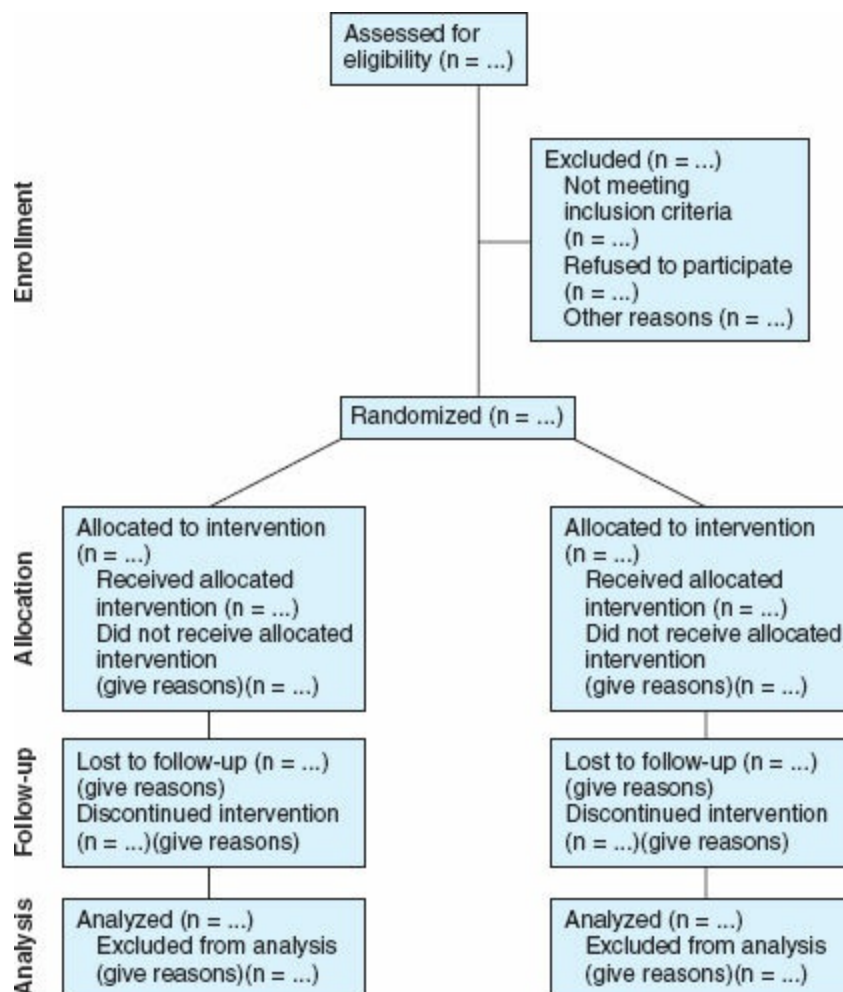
Enrollment

Assessed for eligibility (n = ...)

Excluded (n = ...)
Not meeting inclusion criteria (n = ...)
Refused to participate (n = ...)
Other reasons (n = ...)

Randomized (n = ...)

Allocation

Allocated to intervention (n = ...)
Received allocated intervention (n = ...)
Did not receive allocated intervention (give reasons)(n = ...)

Allocated to intervention (n = ...)
Received allocated intervention (n = ...)
Did not receive allocated intervention (give reasons)(n = ...)

Follow-up

Lost to follow-up (n = ...) (give reasons)
Discontinued intervention (n = ...)(give reasons)

Lost to follow-up (n = ...) (give reasons)
Discontinued intervention (n = ...)(give reasons)

Analysis

Analyzed (n = ...)
Excluded from analysis (give reasons)(n = ...)

Analyzed (n = ...)
Excluded from analysis (give reasons)(n = ...)